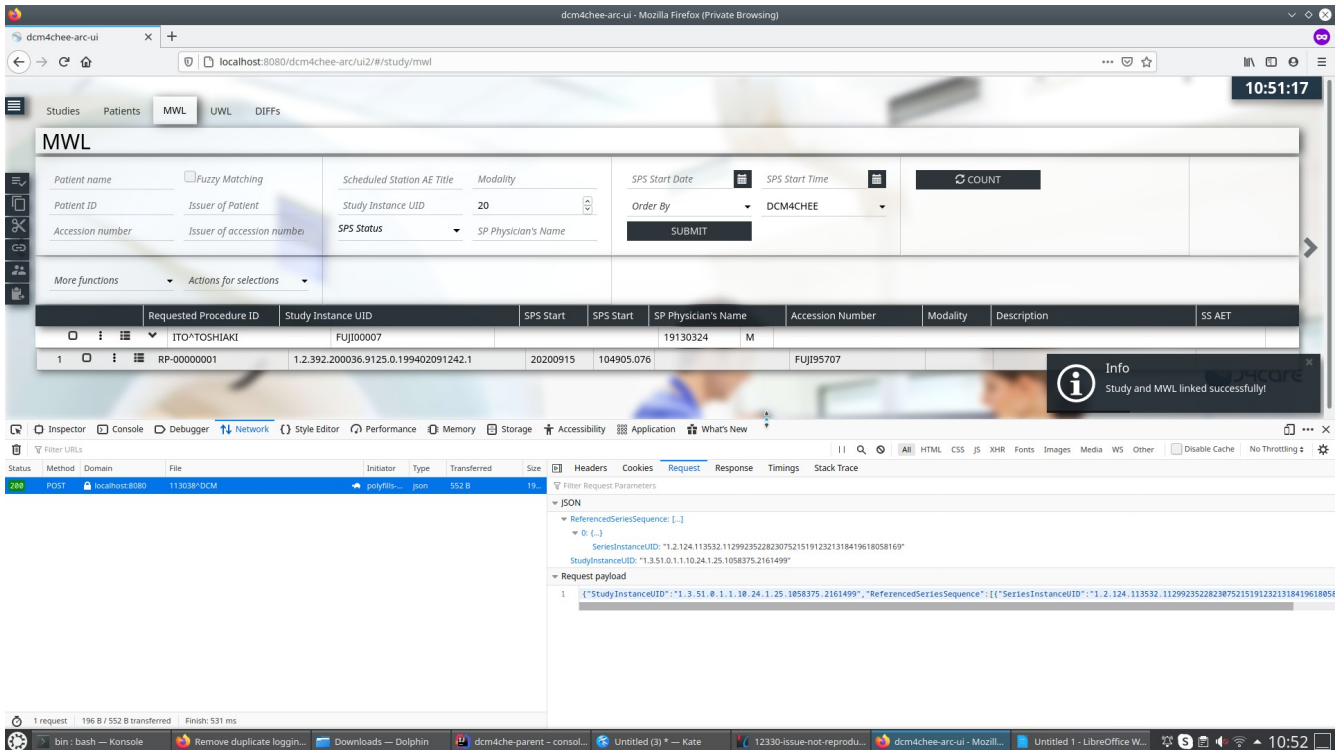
dcm4chee-arc-ui - Mozilla Firefox (Private Browsing)

dcm4chee-arc-ui

localhost:8080/dcm4chee-arc/ui2/#/study/mwl

10:51:17

Studies Patients MWL UWL DIFFs

MWL

Patient name
Fuzzy Matching
Scheduled Station AE Title
Modality
SPS Start Date
SPS Start Time
COUNT
Patient ID
Issuer of Patient
Study Instance UID
20
Order By
DCM4CHEE
Accession number
Issuer of accession number
SPS Status
SP Physician's Name
SUBMIT

More functions
Actions for selections

| | Requested Procedure ID | Study Instance UID | SPS Start | SPS Start | SP Physician's Name | Accession Number | Modality | Description | SS AET |
|---|---|---|---|---|---|---|---|---|---|
| | ITO^TOSHIAKI | FUJI00007 | | | 19130324 M | | | | |
| 1 | RP-00000001 | 1.2.392.200036.9125.0.199402091242.1 | 20200915 | 104905.076 | | FUJI95707 | | | |

Info
Study and MWL linked successfully!

Inspector Console Debugger Network Style Editor Performance Memory Storage Accessibility Application What's New

Filter URLs

All HTML CSS JS XHR Fonts Images Media WS Other Disable Cache No Throttling

| Status | Method | Domain | File | Initiator | Type | Transferred | Size |
|---|---|---|---|---|---|---|---|
| 200 | POST | localhost:8080 | 113038^DCM | polyfills-... | json | 552 B | 19... |

Headers Cookies Request Response Timings Stack Trace

Filter Request Parameters

JSON
ReferencedSeriesSequence: [...]
0: {...}
SeriesInstanceUID: "1.2.124.113532.11299235228230752151912321318419618058169"
StudyInstanceUID: "1.3.51.0.1.1.10.24.1.25.1058375.2161499"

Request payload
1 {"StudyInstanceUID":"1.3.51.0.1.1.10.24.1.25.1058375.2161499","ReferencedSeriesSequence":[{"SeriesInstanceUID":"1.2.124.113532.11299235228230752151912321318419618058

1 request 196 B / 552 B transferred Finish: 531 ms

bin : bash — Konsole Remove duplicate loggin... Downloads — Dolphin dcm4che-parent – consol... Untitled (3) * — Kate 12330-issue-not-reprodu... dcm4chee-arc-ui - Mozill... Untitled 1 - LibreOffice W... 10:52